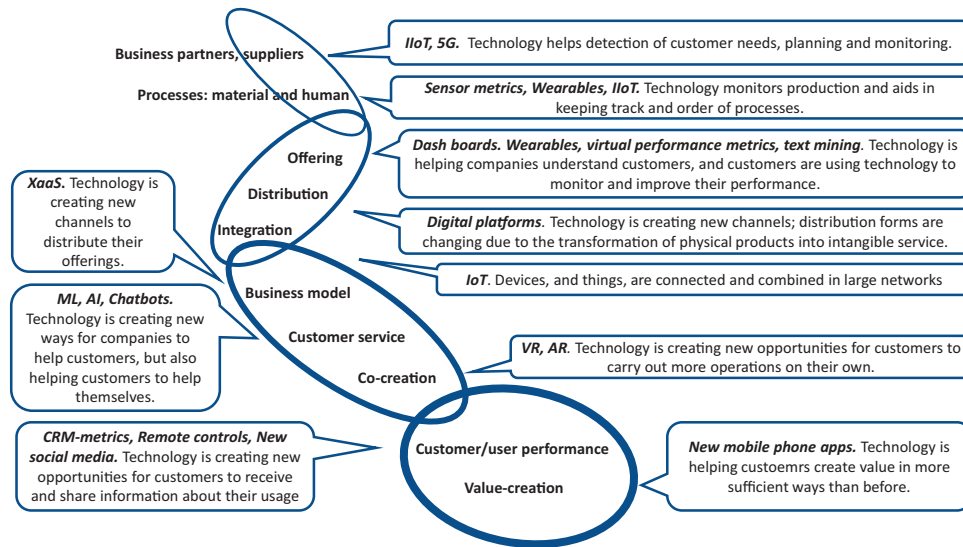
Business partners, suppliers

Processes: material and human

Offering

Distribution

Integration

Business model

Customer service

Co-creation

Customer/user performance

Value-creation

***IIoT, 5G.*** Technology helps detection of customer needs, planning and monitoring.

***Sensor metrics, Wearables, IIoT.*** Technology monitors production and aids in keeping track and order of processes.

***Dash boards. Wearables, virtual performance metrics, text mining***. Technology is helping companies understand customers, and customers are using technology to monitor and improve their performance.

***XaaS.*** Technology is creating new channels to distribute their offerings.

***Digital platforms***. Technology is creating new channels; distribution forms are changing due to the transformation of physical products into intangible service.

***IoT***. Devices, and things, are connected and combined in large networks

***ML, AI, Chatbots.*** Technology is creating new ways for companies to help customers, but also helping customers to help themselves.

***VR, AR***. Technology is creating new opportunities for customers to carry out more operations on their own.

***CRM-metrics, Remote controls, New social media.*** Technology is creating new opportunities for customers to receive and share information about their usage

***New mobile phone apps.*** Technology is helping custoemrs create value in more sufficient ways than before.